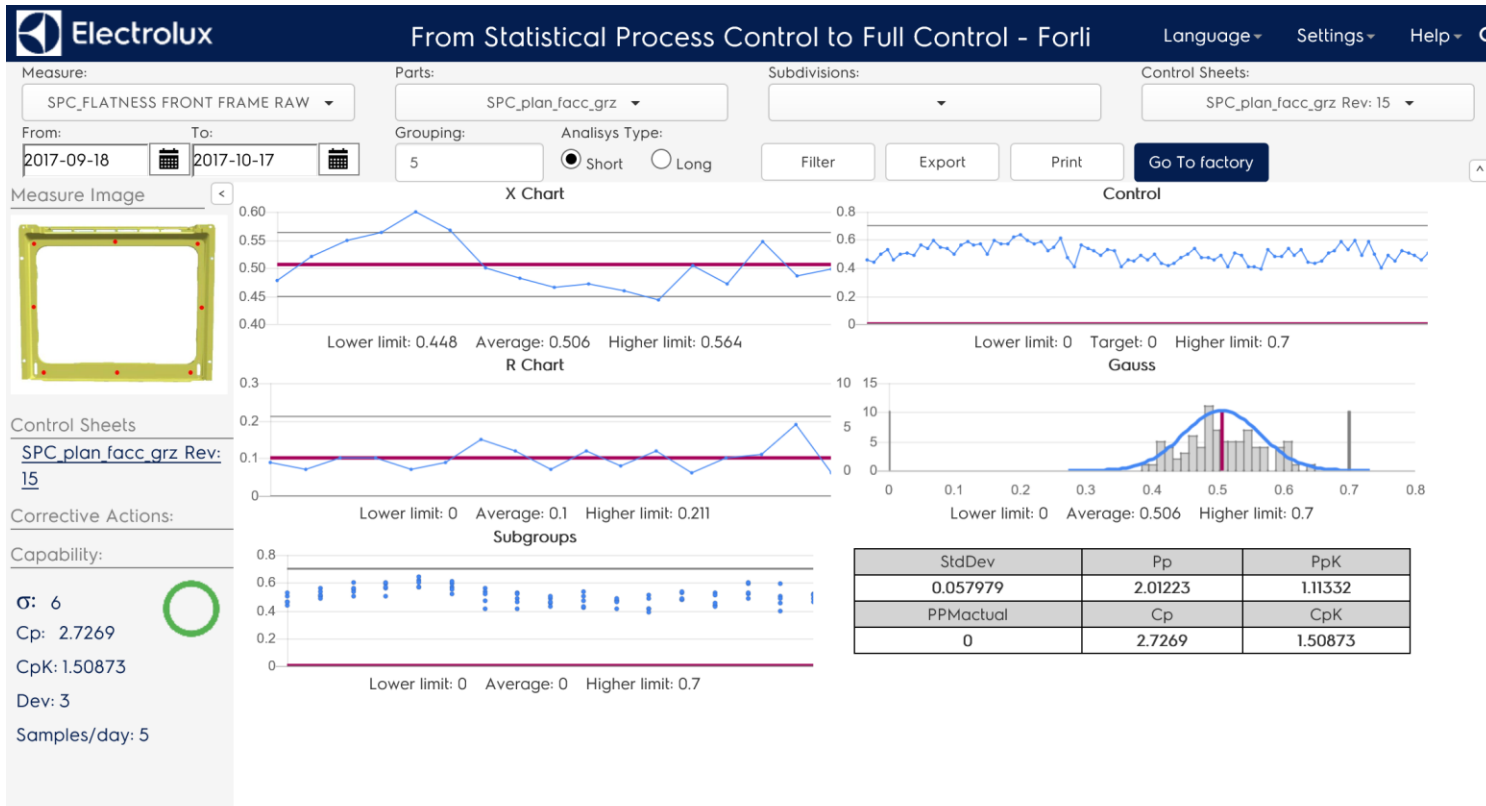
Electrolux

From Statistical Process Control to Full Control - Forli

Language Settings Help

Measure:
SPC_FLATNESS FRONT FRAME RAW

Parts:
SPC_plan_facc_grz

Subdivisions:

Control Sheets:
SPC_plan_facc_grz Rev: 15

From: 2017-09-18
To: 2017-10-17

Grouping:
5

Analisys Type:
Short Long

Filter Export Print Go To factory

Measure Image

Control Sheets
SPC_plan_facc_grz Rev: 15

Corrective Actions:

Capability:

σ: 6
Cp: 2.7269
CpK: 1.50873
Dev: 3
Samples/day: 5

X Chart
0.60 0.55 0.50 0.45 0.40
Lower limit: 0.448 Average: 0.506 Higher limit: 0.564

Control
0.8 0.6 0.4 0.2 0
Lower limit: 0 Target: 0 Higher limit: 0.7

R Chart
0.3 0.2 0.1 0
Lower limit: 0 Average: 0.1 Higher limit: 0.211

Gauss
10 5 0 15 10 5 0
0 0.1 0.2 0.3 0.4 0.5 0.6 0.7 0.8
Lower limit: 0 Average: 0.506 Higher limit: 0.7

Subgroups
0.8 0.6 0.4 0.2 0
Lower limit: 0 Average: 0 Higher limit: 0.7

| StdDev | Pp | PpK |
|---|---|---|
| 0.057979 | 2.01223 | 1.11332 |
| PPMactual | Cp | CpK |
| 0 | 2.7269 | 1.50873 |